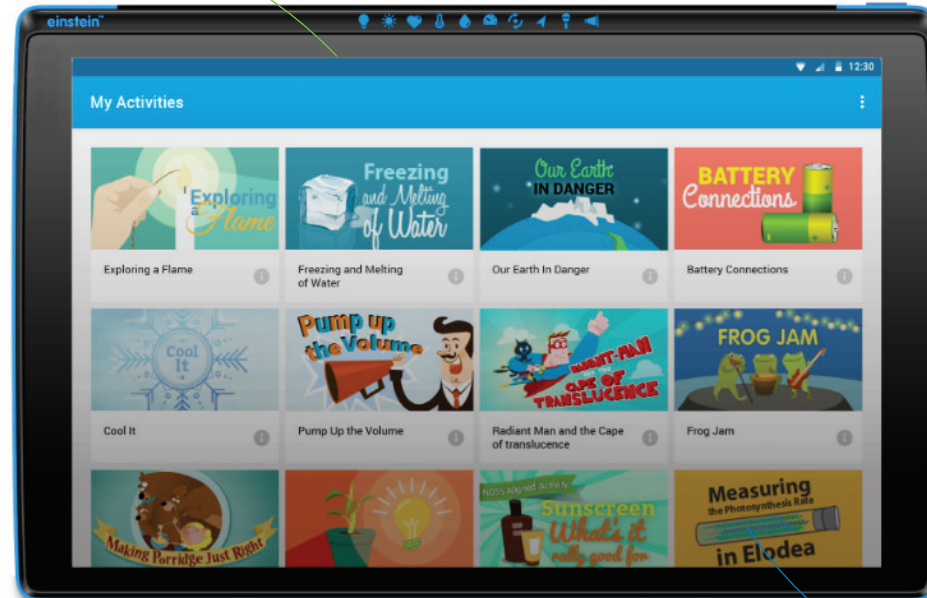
einstein™

12:30

My Activities

Exploring a Flame

Exploring a Flame

Freezing and Melting of Water

Freezing and Melting of Water

Our Earth IN DANGER

Our Earth In Danger

BATTERY Connections

Battery Connections

Cool It

Cool It

Pump up the Volume

Pump Up the Volume

RADIANT-MAN AND THE CAPE OF TRANSLUCENCE

Radiant Man and the Cape of translucence

FROG JAM

Frog Jam

Making Porridge Just Right

NGSS Aligned Activity

Sunscreen What's it really good for

Measuring the Photosynthesis Rate in Elodea